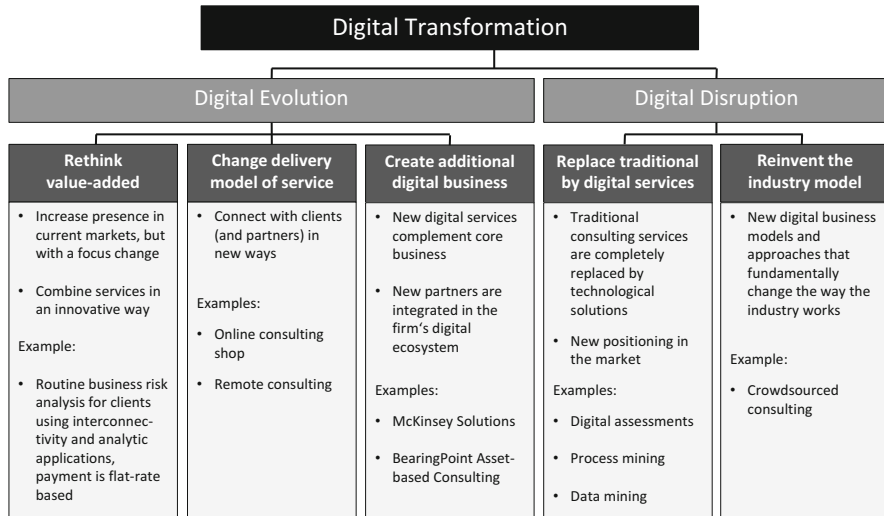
Digital Transformation

Digital Evolution

Digital Disruption

Rethink value-added

- Increase presence in current markets, but with a focus change
- Combine services in an innovative way

Example:

- Routine business risk analysis for clients using interconnectivity and analytic applications, payment is flat-rate based

Change delivery model of service

- Connect with clients (and partners) in new ways

Examples:

- Online consulting shop
- Remote consulting

Create additional digital business

- New digital services complement core business
- New partners are integrated in the firm's digital ecosystem

Examples:

- McKinsey Solutions
- BearingPoint Asset-based Consulting

Replace traditional by digital services

- Traditional consulting services are completely replaced by technological solutions
- New positioning in the market

Examples:

- Digital assessments
- Process mining
- Data mining

Reinvent the industry model

- New digital business models and approaches that fundamentally change the way the industry works

Example:

- Crowdsourced consulting